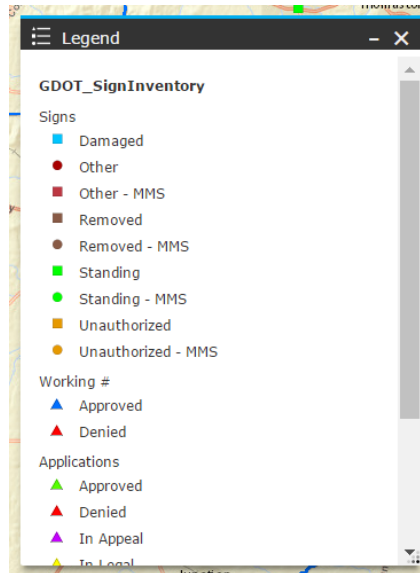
Legend

GDOT_SignInventory

Signs

Damaged

Other

Other - MMS

Removed

Removed - MMS

Standing

Standing - MMS

Unauthorized

Unauthorized - MMS

Working #

Approved

Denied

Applications

Approved

Denied

In Appeal

In Legal